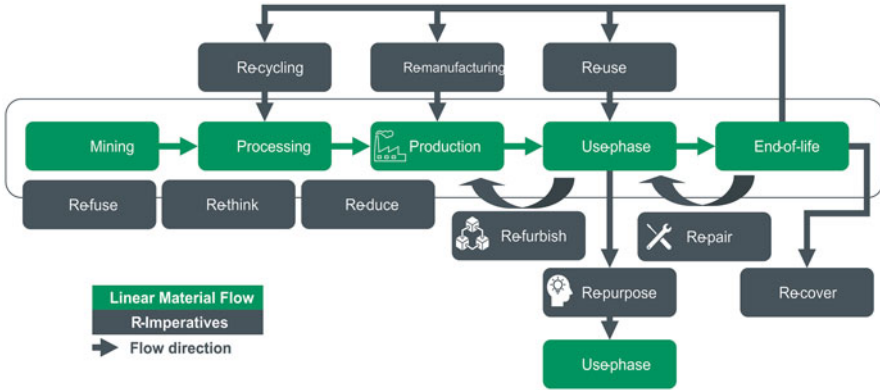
Re-cycling

Re-manufacturing

Re-use

Mining

Processing

Production

Use-phase

End-of-life

Re-fuse

Re-think

Re-duce

Re-furbish

Re-pair

Re-purpose

Re-cover

Use-phase

Linear Material Flow

R-Imperatives

Flow direction